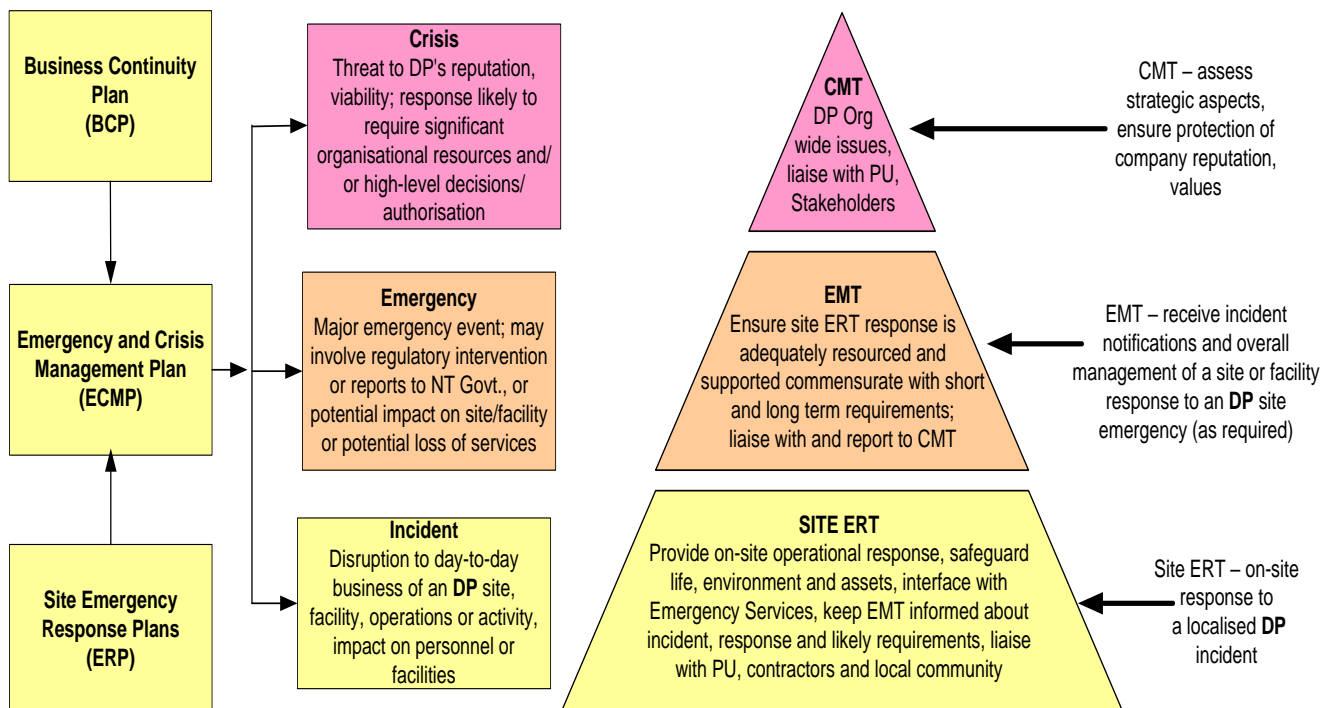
Business Continuity Plan (BCP)

Emergency and Crisis Management Plan (ECMP)

Site Emergency Response Plans (ERP)

Crisis
Threat to DP's reputation, viability; response likely to require significant organisational resources and/or high-level decisions/ authorisation

Emergency
Major emergency event; may involve regulatory intervention or reports to NT Govt., or potential impact on site/facility or potential loss of services

Incident
Disruption to day-to-day business of an **DP** site, facility, operations or activity, impact on personnel or facilities

CMT
DP Org wide issues, liaise with PU, Stakeholders

EMT
Ensure site ERT response is adequately resourced and supported commensurate with short and long term requirements; liaise with and report to CMT

SITE ERT
Provide on-site operational response, safeguard life, environment and assets, interface with Emergency Services, keep EMT informed about incident, response and likely requirements, liaise with PU, contractors and local community

CMT – assess strategic aspects, ensure protection of company reputation, values

EMT – receive incident notifications and overall management of a site or facility response to an **DP** site emergency (as required)

Site ERT – on-site response to a localised **DP** incident